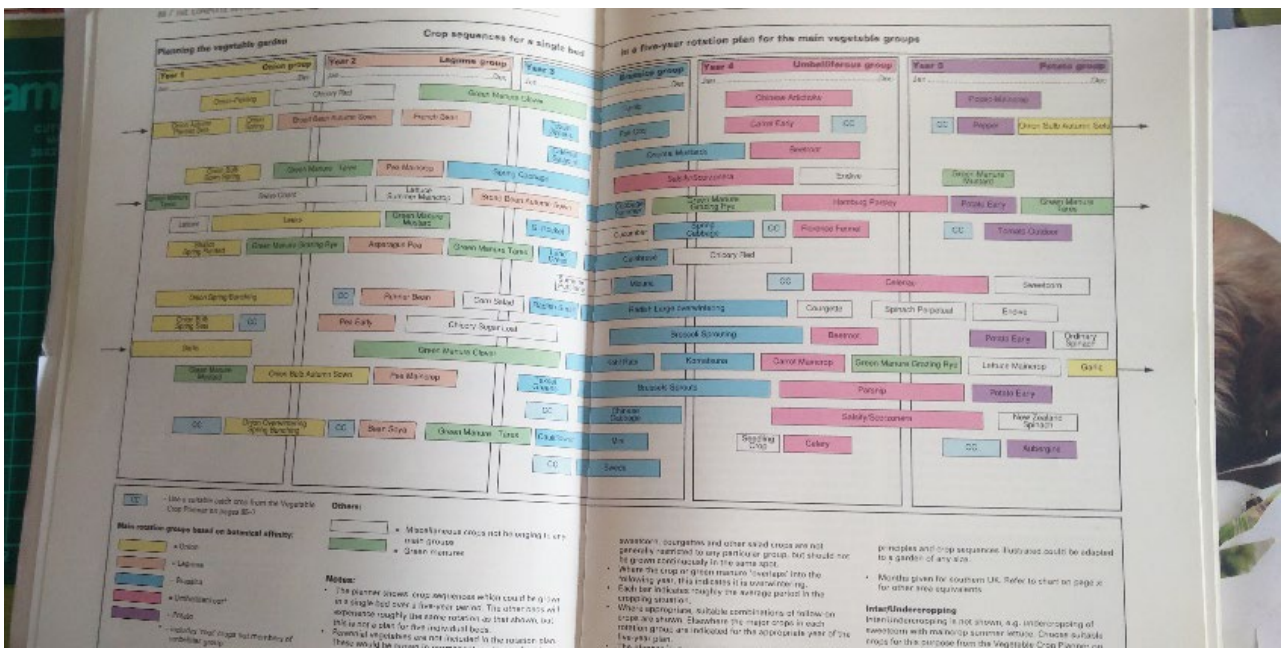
Planning the vegetable garden

Crop sequences for a single bed in a five-year rotation plan for the main vegetable groups

Year 1 Onion group
Year 2 Legume group
Year 3 Brassica group
Year 4 Umbelliferous group
Year 5 Potato group

Jan Dec Jan Dec Jan Dec Jan Dec Jan Dec

Onion Pickling
Chicory Red
Green Manure Clover
Chinese Artichoke
Potato Maincrop
Onion Autumn Planted Sets
Onion Spring
Broad Bean Autumn Sown
French Bean
Kale
Carrot Early
CC
CC
Pepper
Onion Bulb Autumn Sets
Chinese Mustard
Swede
Onion Bulb Sets
Green Manure Tares
Pea Maincrop
Spring Cabbage
Beetroot
Salsify/Scorzonera
Endive
Green Manure Mustard
Lettuce Summer Maincrop
Swiss Chard
Broad Bean Autumn Sown
Green Manure Grazing Rye
Hamburg Parsley
Potato Early
Green Manure Tares
Leek
Green Manure Mustard
Lettuce
Shallot Spring Planted
Green Manure Grazing Rye
Asparagus Pea
Green Manure Tares
CC
Florence Fennel
CC
Tomato Outdoor
Cauliflower
Chicory Red
CC
Celeriac
Sweetcorn
Onion Spring Bunching
CC
Runner Bean
Corn Salad
Radish Large Overwintering
Courgette
Spinach Perpetual
Endive
Onion Bulb Spring Sets
CC
Pea Early
Chicory Sugar Loaf
Brussels Sprouting
Beetroot
Potato Early
Ordinary Spinach
Garlic
Green Manure Clover
Kohl Rabi
Kohlrabi
Carrot Maincrop
Green Manure Grazing Rye
Lettuce Maincrop
Garlic
Green Manure Mustard
Onion Bulb Autumn Sown
Pea Maincrop
Brussels Sprouts
Parsnip
Potato Early
CC
Chinese Cabbage
Salsify/Scorzonera
New Zealand Spinach
CC
Onion Overwintering Spring Bunching
CC
Bean Soya
Green Manure Tares
Mizuna
Seedling Crop
Celery
CC
Aubergine
CC
Swede

CC - Use a suitable catch crop from the Vegetable Crop Planner on pages 80-1

Main rotation groups based on botanical affinity:
= Onion
= Legume
= Brassica
= Umbelliferous*
= Potato
* including 'first' crops but members of umbellifer group

Others:
= Miscellaneous crops not belonging to any main groups
= Green manures

Notes:
The planner shows crop sequences which could be grown in a single bed over a five-year period. The other beds will experience roughly the same rotation as that shown, but this is not a plan for five individual beds.
Perennial vegetables are not included in the rotation plan. These would be grown in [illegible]

sweetcorn, courgettes and other salad crops are not generally restricted to any particular group, but should not be grown continuously in the same spot.
Where the crop or green manure 'overlaps' into the following year, this indicates it is overwintering.
Each bar indicates roughly the average period in the cropping situation.
Where appropriate, suitable combinations of follow-on crops are shown. Elsewhere the major crops in each rotation group are indicated for the appropriate year of the five-year plan.
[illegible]

principles and crop sequences illustrated could be adapted to a garden of any size.
Months given for southern UK. Refer to chart on page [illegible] for other area equivalents.

Intercropping/Undercropping
Intercropping is not shown, e.g. undercropping of sweetcorn with maincrop summer lettuce. Choose suitable crops for this purpose from the Vegetable Crop Planner on